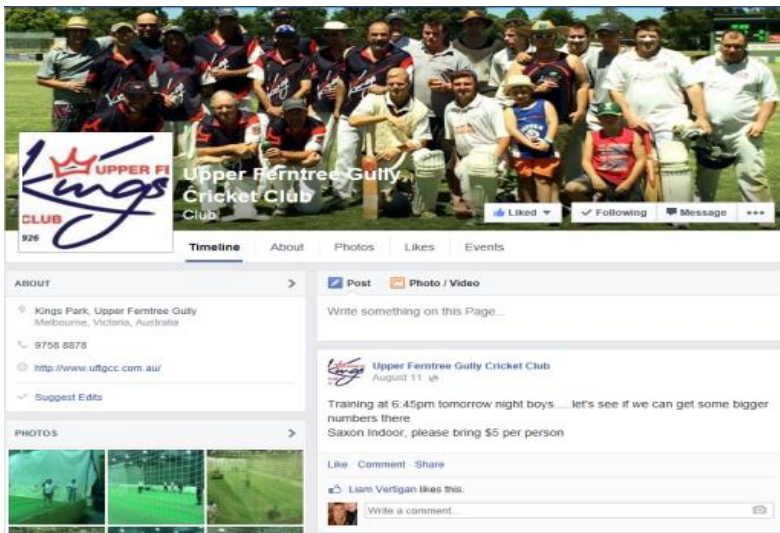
UPPER FI
Kings
CLUB
926

Upper Ferntree Gully Cricket Club
Club

Liked ▾
Following
Message
•••

Timeline
About
Photos
Likes
Events

ABOUT
>

Kings Park, Upper Ferntree Gully
Melbourne, Victoria, Australia

9758 8878

http://www.ufgcc.com.au/

Suggest Edits

PHOTOS
>

Post
Photo / Video

Write something on this Page...

Upper Ferntree Gully Cricket Club
August 11

Training at 6:45pm tomorrow night boys.....let's see if we can get some bigger numbers there
Saxon Indoor, please bring $5 per person

Like · Comment · Share

Liam Vertigan likes this.

Write a comment...